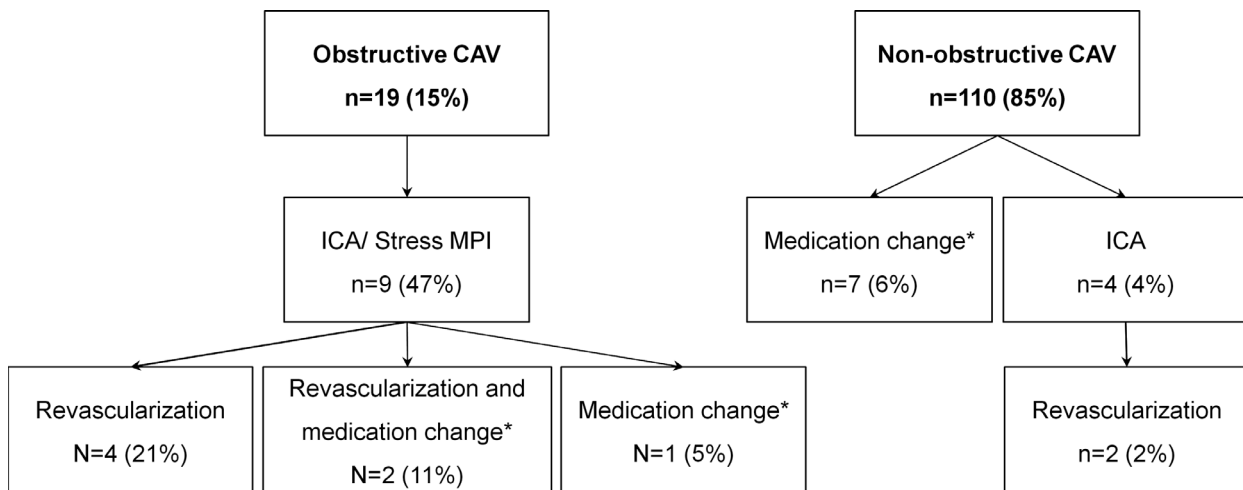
Obstructive CAV
n=19 (15%)

ICA/ Stress MPI
n=9 (47%)

Revascularization
N=4 (21%)

Revascularization and medication change*
N=2 (11%)

Medication change*
N=1 (5%)

Non-obstructive CAV
n=110 (85%)

Medication change*
n=7 (6%)

ICA
n=4 (4%)

Revascularization
n=2 (2%)